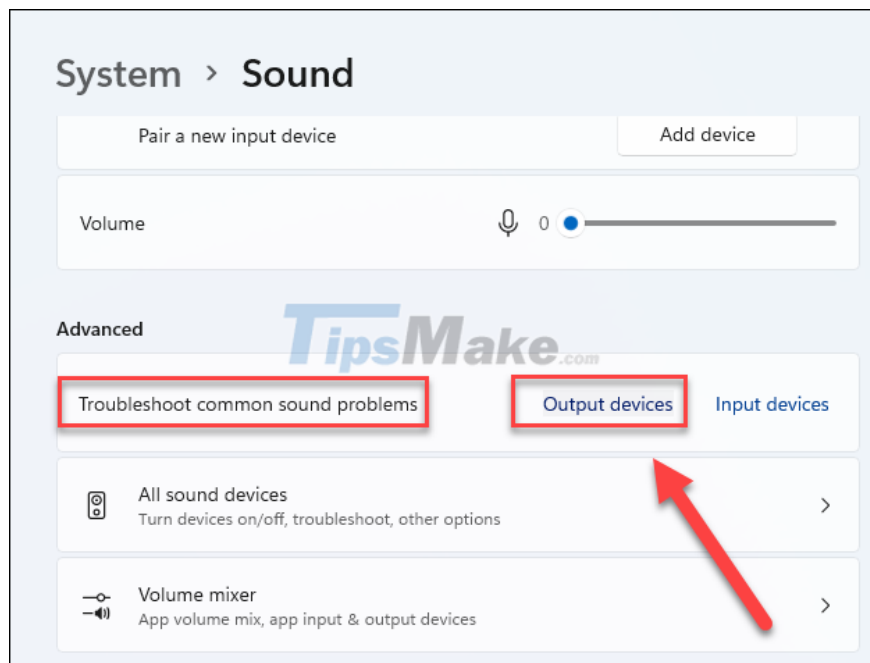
System › Sound

Pair a new input device

Add device

Volume

0

Advanced

TipsMake.com

Troubleshoot common sound problems

Output devices

Input devices

All sound devices

Turn devices on/off, troubleshoot, other options

Volume mixer

App volume mix, app input & output devices